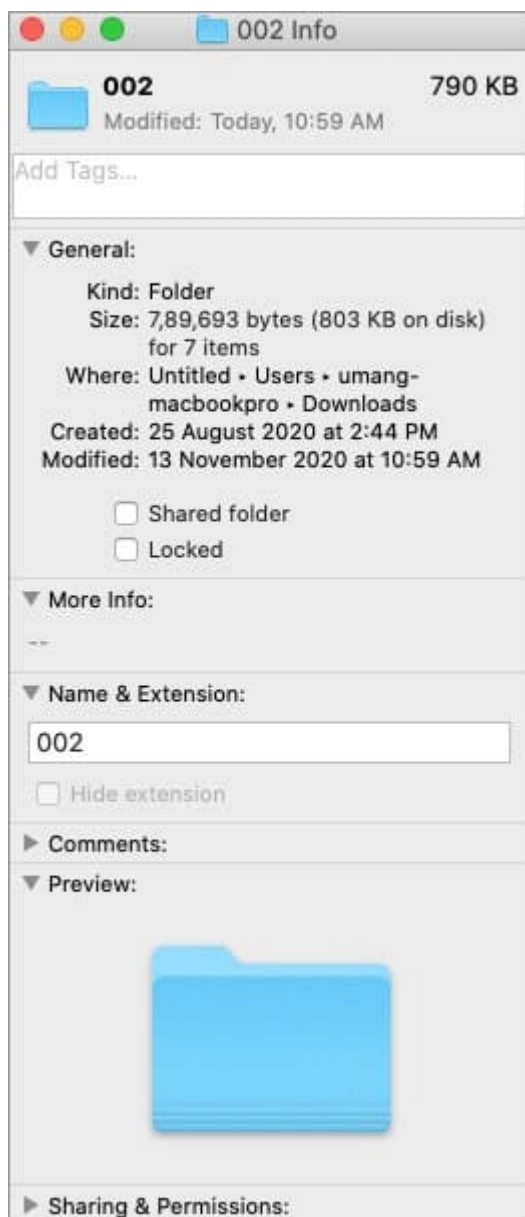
002 Info

002
790 KB
Modified: Today, 10:59 AM

Add Tags...

▼ General:

Kind: Folder
Size: 7,89,693 bytes (803 KB on disk) for 7 items
Where: Untitled ▸ Users ▸ umang-macbookpro ▸ Downloads
Created: 25 August 2020 at 2:44 PM
Modified: 13 November 2020 at 10:59 AM

Shared folder
Locked

▼ More Info:

--

▼ Name & Extension:

002

Hide extension

▶ Comments:

▼ Preview:

▶ Sharing & Permissions: